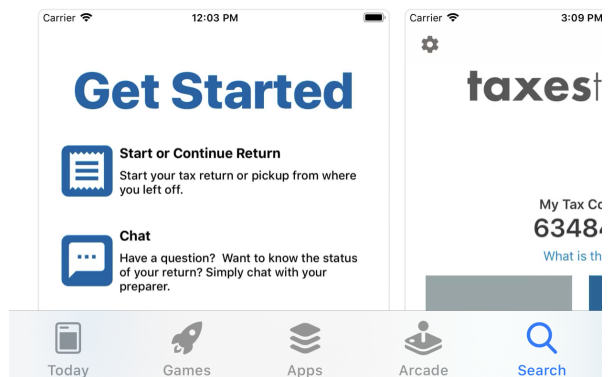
Carrier 12:03 PM

Get Started

Start or Continue Return
Start your tax return or pickup from where you left off.

Chat
Have a question? Want to know the status of your return? Simply chat with your preparer.

Carrier 3:09 PM

taxes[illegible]

My Tax Co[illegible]
6348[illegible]
What is th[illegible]

Today Games Apps Arcade Search